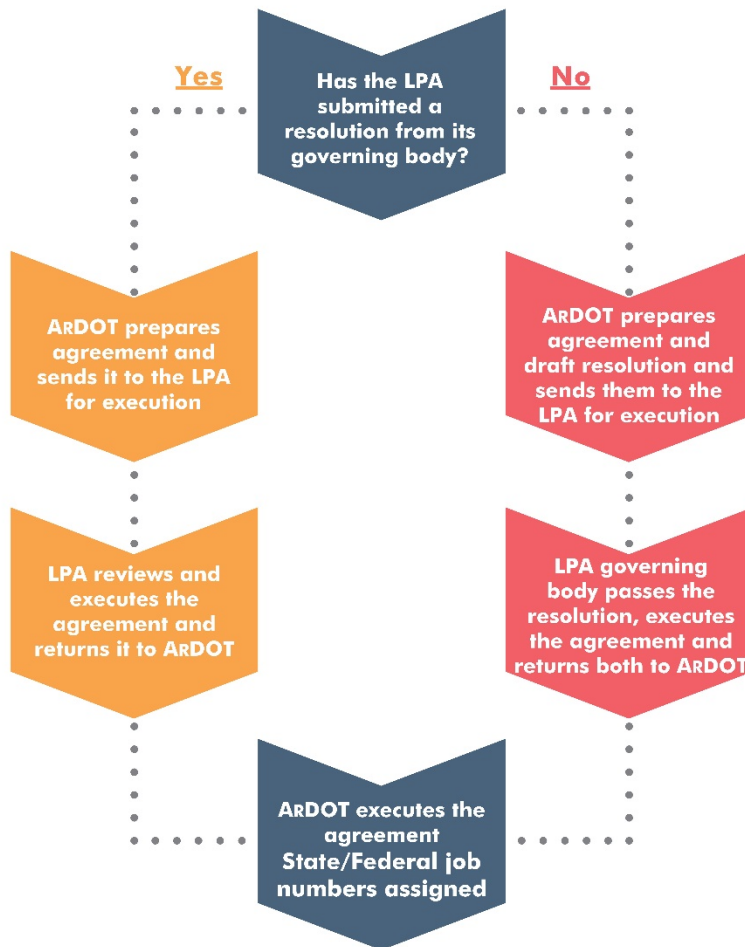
Has the LPA submitted a resolution from its governing body?

Yes

No

ARDOT prepares agreement and sends it to the LPA for execution

LPA reviews and executes the agreement and returns it to ARDOT

ARDOT prepares agreement and draft resolution and sends them to the LPA for execution

LPA governing body passes the resolution, executes the agreement and returns both to ARDOT

ARDOT executes the agreement
State/Federal job numbers assigned